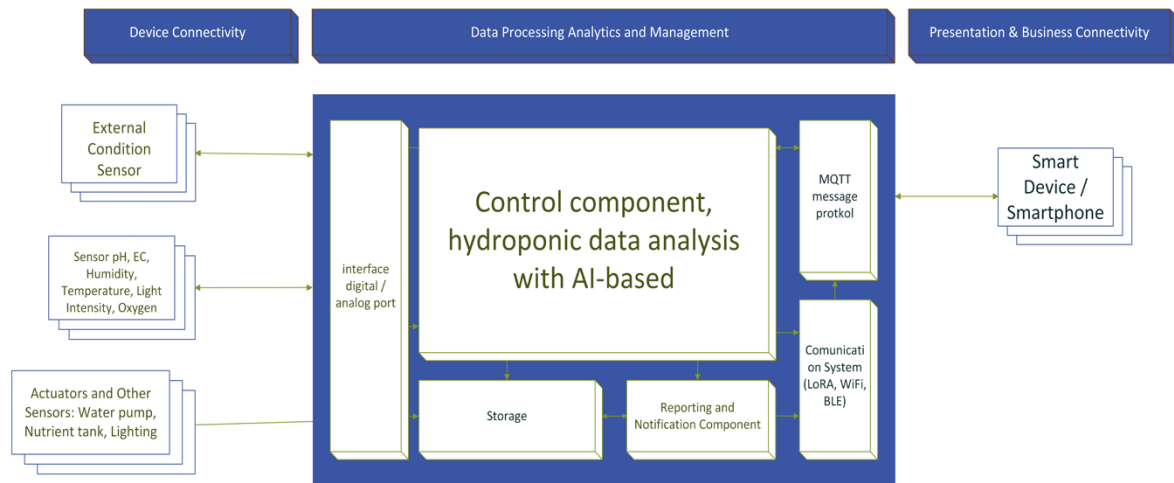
Device Connectivity

Data Processing Analytics and Management

Presentation & Business Connectivity

External Condition Sensor

Sensor pH, EC, Humidity, Temperature, Light Intensity, Oxygen

Actuators and Other Sensors: Water pump, Nutrient tank, Lighting

interface digital / analog port

Control component, hydroponic data analysis with AI-based

MQTT message protkol

Comunicati on System (LoRA, WiFi, BLE)

Storage

Reporting and Notification Component

Smart Device / Smartphone